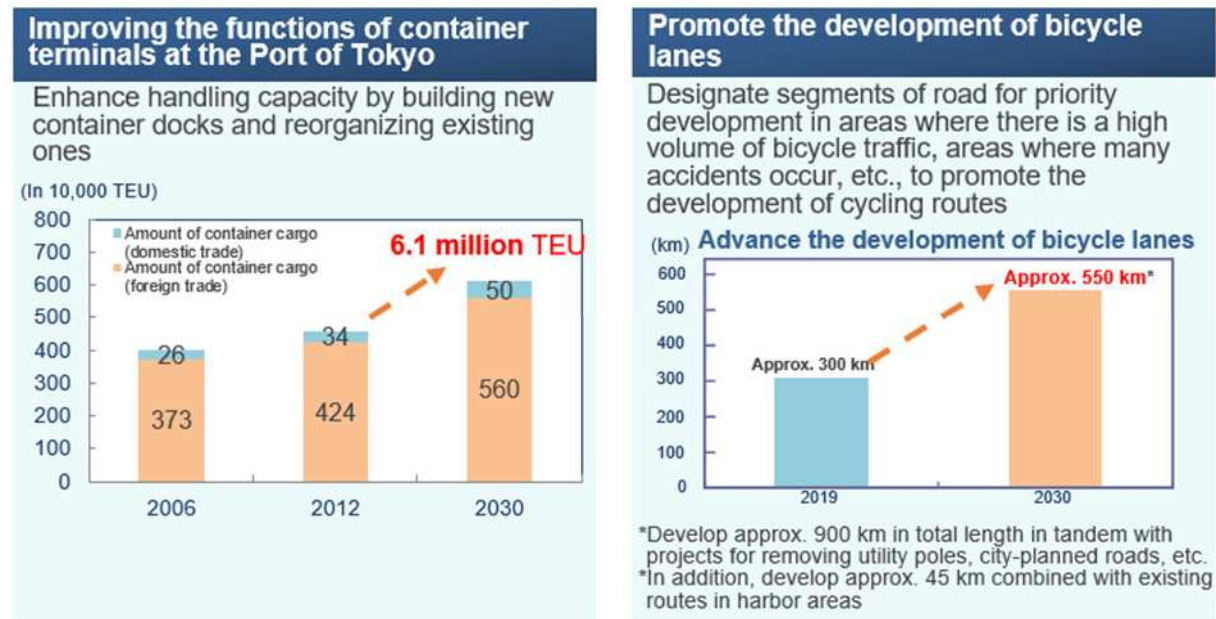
Improving the functions of container terminals at the Port of Tokyo

Enhance handling capacity by building new container docks and reorganizing existing ones

(In 10,000 TEU)

800
700
600
500
400
300
200
100
0

Amount of container cargo (domestic trade)
Amount of container cargo (foreign trade)

6.1 million TEU

| | 2006 | 2012 | 2030 |
|---|---|---|---|
| Domestic trade | 26 | 34 | 50 |
| Foreign trade | 373 | 424 | 560 |

Promote the development of bicycle lanes

Designate segments of road for priority development in areas where there is a high volume of bicycle traffic, areas where many accidents occur, etc., to promote the development of cycling routes

(km) Advance the development of bicycle lanes

600
500
400
300
200
100
0

Approx. 300 km
Approx. 550 km*

2019
2030

*Develop approx. 900 km in total length in tandem with projects for removing utility poles, city-planned roads, etc.
*In addition, develop approx. 45 km combined with existing routes in harbor areas